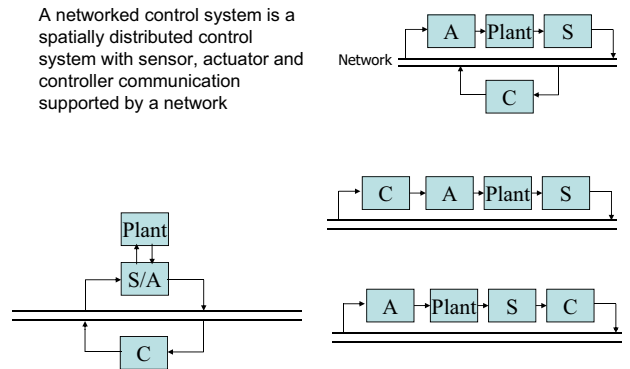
A networked control system is a spatially distributed control system with sensor, actuator and controller communication supported by a network

A
Plant
S
Network
C

C
A
Plant
S

Plant
S/A
C

A
Plant
S
C